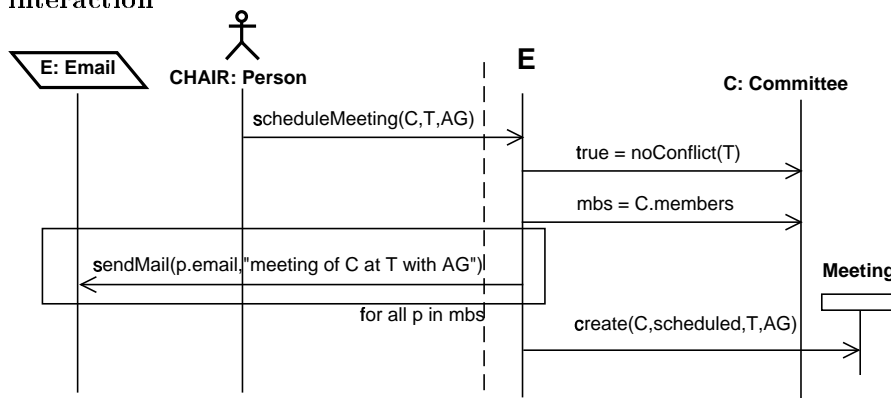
interaction

E: Email

CHAIR: Person

E

C: Committee

scheduleMeeting(C,T,AG)

true = noConflict(T)

mbs = C.members

sendMail(p.email,"meeting of C at T with AG")

Meeting

for all p in mbs

create(C,scheduled,T,AG)